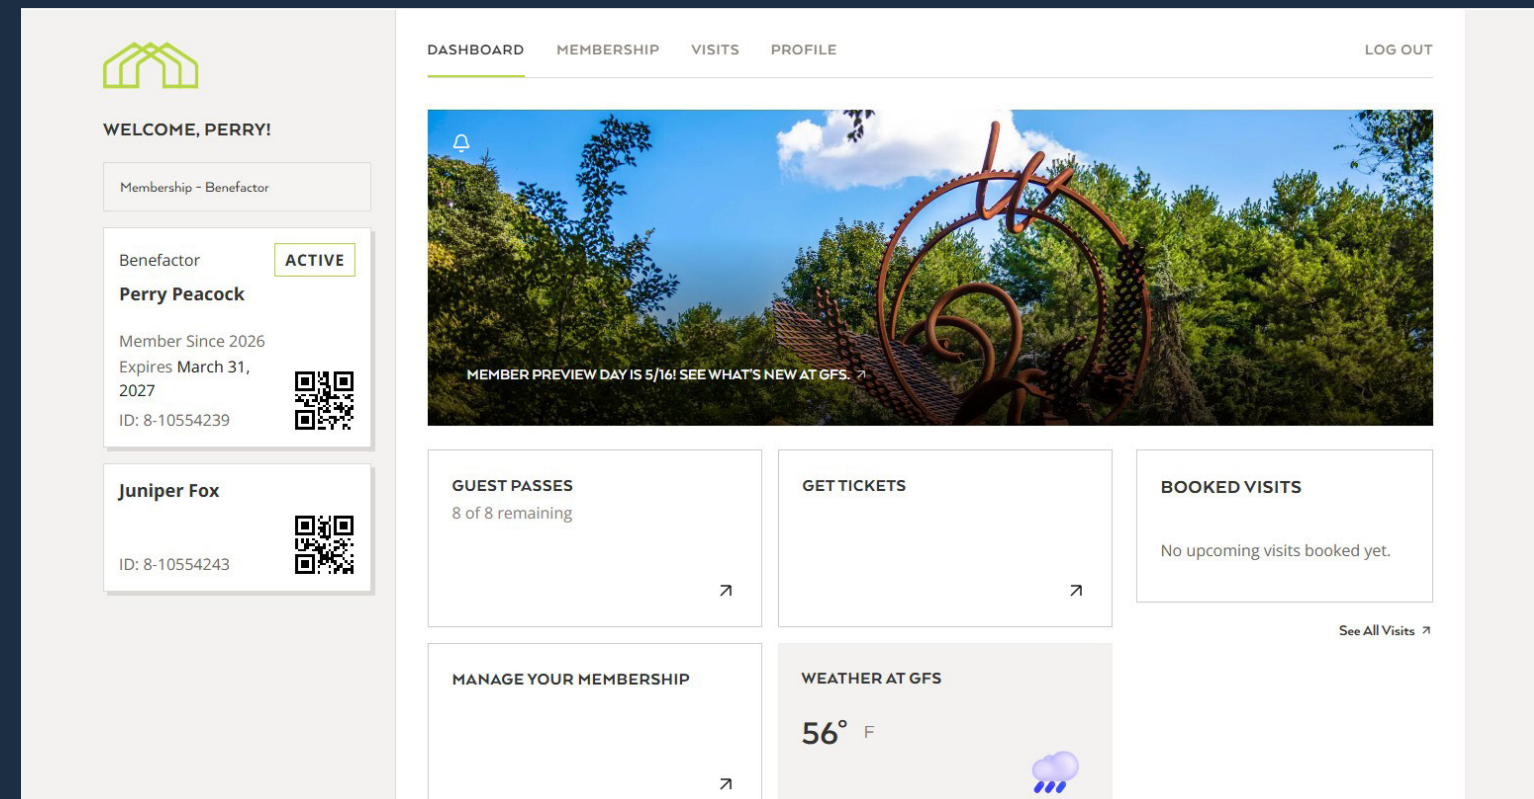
WELCOME, PERRY!

Membership - Benefactor

Benefactor
ACTIVE
Perry Peacock

Member Since 2026
Expires March 31, 2027
ID: 8-10554239

Juniper Fox

ID: 8-10554243

DASHBOARD MEMBERSHIP VISITS PROFILE LOG OUT

MEMBER PREVIEW DAY IS 5/16! SEE WHAT'S NEW AT GFS. ↗

GUEST PASSES
8 of 8 remaining
↗

GET TICKETS
↗

BOOKED VISITS
No upcoming visits booked yet.

See All Visits ↗

MANAGE YOUR MEMBERSHIP
↗

WEATHER AT GFS
56° F